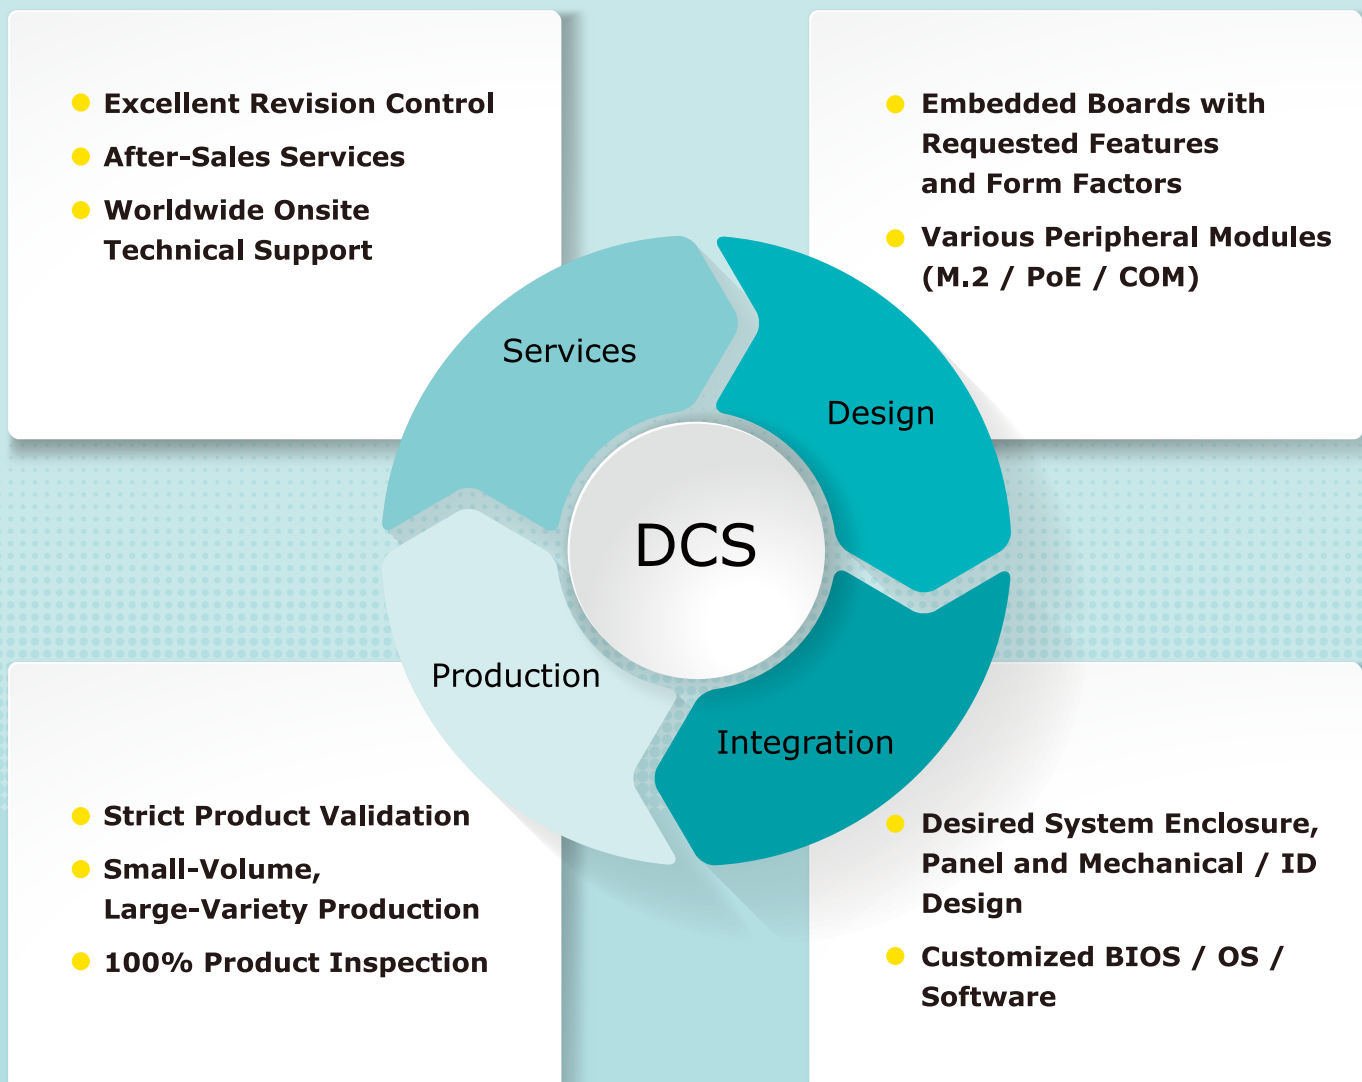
Excellent Revision Control
After-Sales Services
Worldwide Onsite Technical Support

Embedded Boards with Requested Features and Form Factors
Various Peripheral Modules (M.2 / PoE / COM)

Services

Design

DCS

Production

Integration

Strict Product Validation
Small-Volume, Large-Variety Production
100% Product Inspection

Desired System Enclosure, Panel and Mechanical / ID Design
Customized BIOS / OS / Software